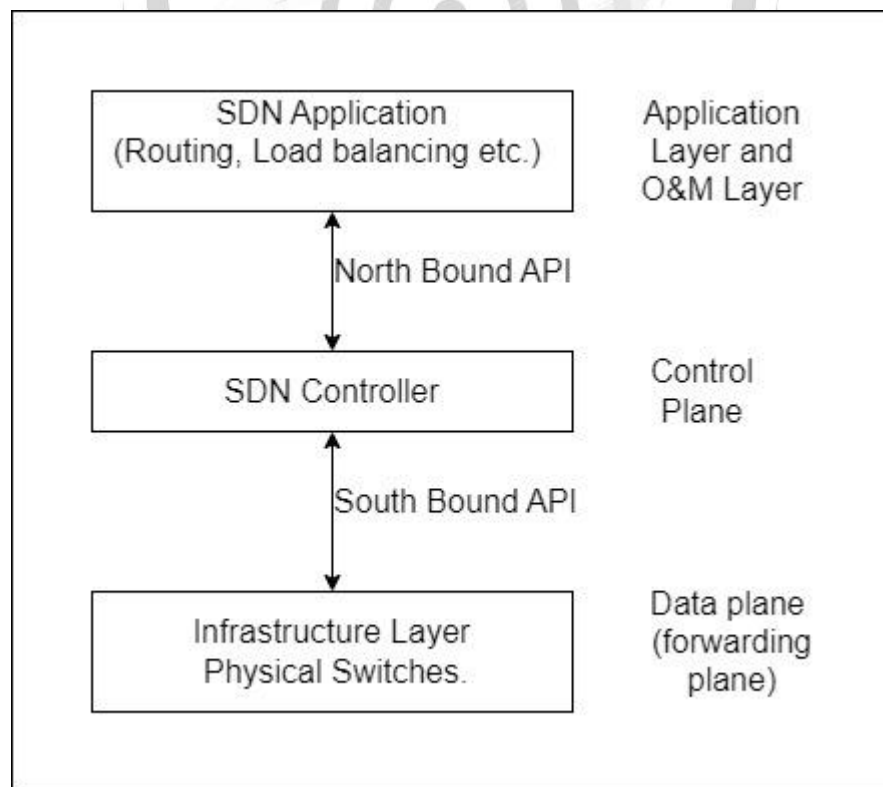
SDN Application
(Routing, Load balancing etc.)

Application Layer and O&M Layer

North Bound API

SDN Controller

Control Plane

South Bound API

Infrastructure Layer
Physical Switches.

Data plane (forwarding plane)